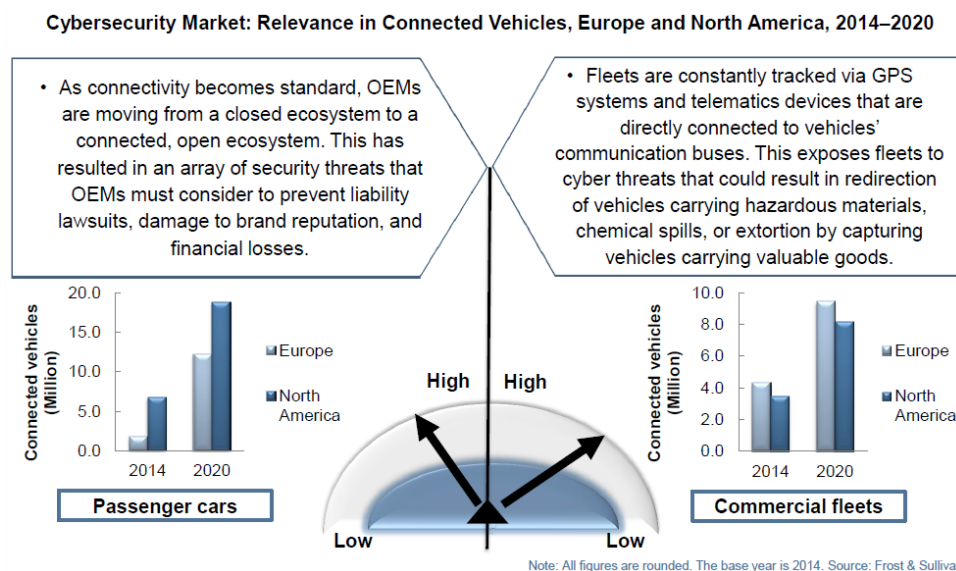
Cybersecurity Market: Relevance in Connected Vehicles, Europe and North America, 2014–2020

• As connectivity becomes standard, OEMs are moving from a closed ecosystem to a connected, open ecosystem. This has resulted in an array of security threats that OEMs must consider to prevent liability lawsuits, damage to brand reputation, and financial losses.

• Fleets are constantly tracked via GPS systems and telematics devices that are directly connected to vehicles' communication buses. This exposes fleets to cyber threats that could result in redirection of vehicles carrying hazardous materials, chemical spills, or extortion by capturing vehicles carrying valuable goods.

Connected vehicles (Million)
20.0
15.0
10.0
5.0
0.0
2014
2020
Europe
North America
Passenger cars

High
High
Low
Low

Connected vehicles (Million)
10.0
8.0
6.0
4.0
2.0
0.0
2014
2020
Europe
North America
Commercial fleets

Note: All figures are rounded. The base year is 2014. Source: Frost & Sulliva